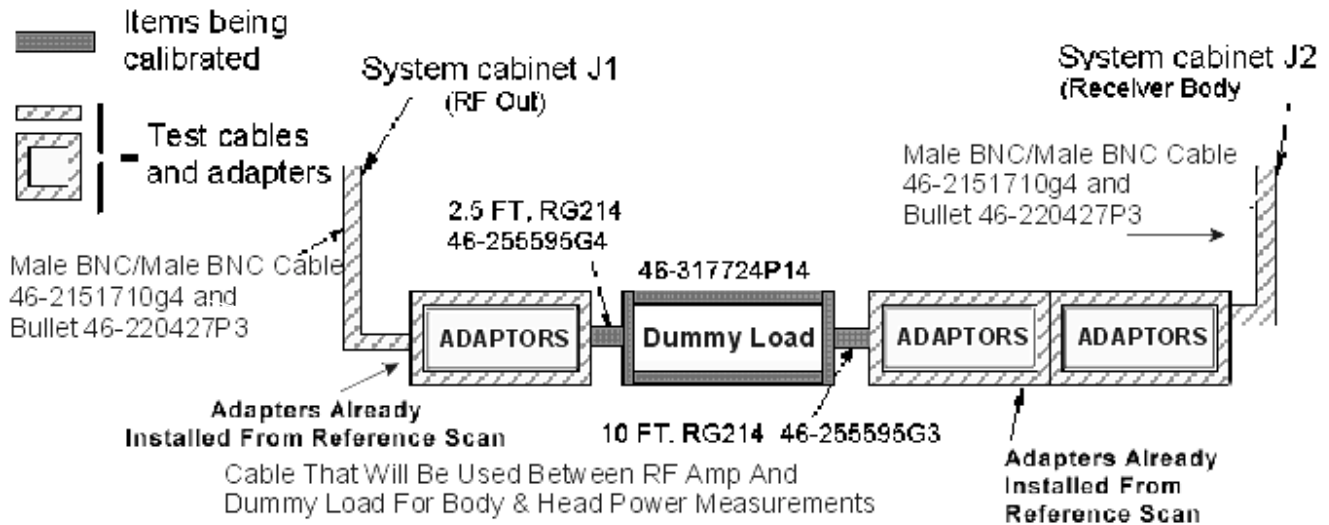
Items being calibrated

Test cables and adapters

System cabinet J1 (RF Out)

System cabinet J2 (Receiver Body

Male BNC/Male BNC Cable 46-2151710g4 and Bullet 46-220427P3

2.5 FT, RG214 46-255595G4

46-317724P14

Male BNC/Male BNC Cable 46-2151710g4 and Bullet 46-220427P3

ADAPTORS

Dummy Load

ADAPTORS

ADAPTORS

Adapters Already Installed From Reference Scan

10 FT. RG214 46-255595G3

Cable That Will Be Used Between RF Amp And Dummy Load For Body & Head Power Measurements

Adapters Already Installed From Reference Scan